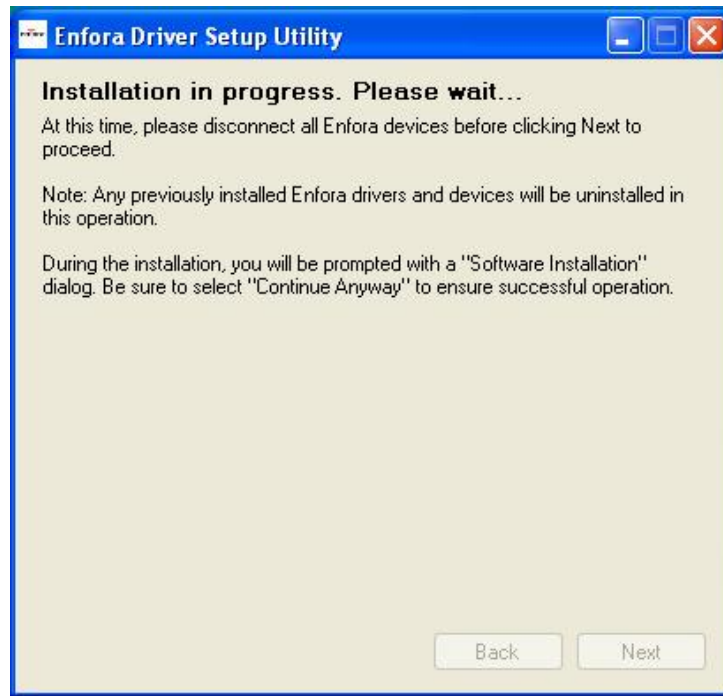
Enfora Driver Setup Utility

Installation in progress. Please wait...

At this time, please disconnect all Enfora devices before clicking Next to proceed.

Note: Any previously installed Enfora drivers and devices will be uninstalled in this operation.

During the installation, you will be prompted with a "Software Installation" dialog. Be sure to select "Continue Anyway" to ensure successful operation.

Back Next